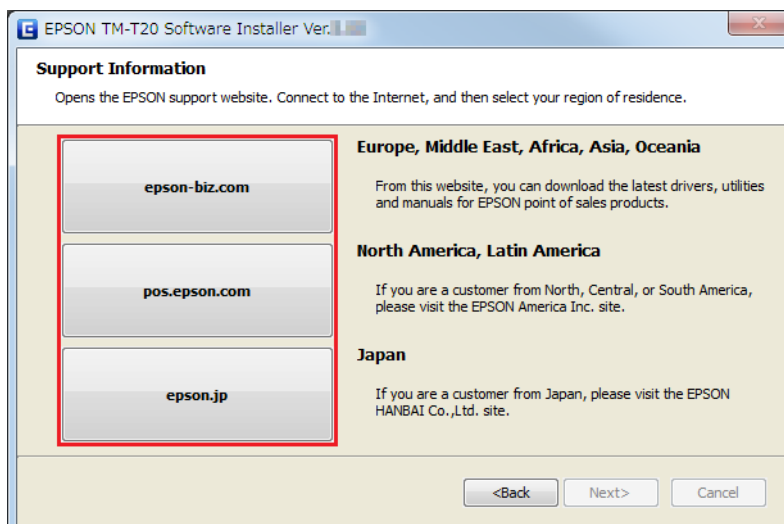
EPSON TM-T20 Software Installer Ver.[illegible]

Support Information

Opens the EPSON support website. Connect to the Internet, and then select your region of residence.

epson-biz.com

pos.epson.com

epson.jp

Europe, Middle East, Africa, Asia, Oceania

From this website, you can download the latest drivers, utilities and manuals for EPSON point of sales products.

North America, Latin America

If you are a customer from North, Central, or South America, please visit the EPSON America Inc. site.

Japan

If you are a customer from Japan, please visit the EPSON HANBAI Co.,Ltd. site.

<Back

Next>

Cancel